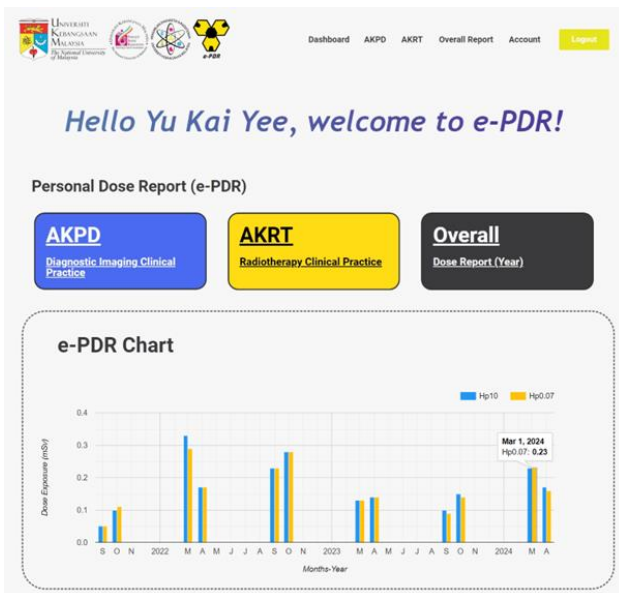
UNIVERSITI KEBANGSAAN MALAYSIA The National University of Malaysia

e-PDR

Dashboard AKPD AKRT Overall Report Account Logout

Hello Yu Kai Yee, welcome to e-PDR!

Personal Dose Report (e-PDR)

AKPD
Diagnostic Imaging Clinical Practice

AKRT
Radiotherapy Clinical Practice

Overall
Dose Report (Year)

e-PDR Chart

Hp10 Hp0.07

Mar 1, 2024
Hp0.07: 0.23

0.4
0.3
0.2
0.1
0.0

Dose Exposure (mSv)

S O N 2022 M A M J J A S O N 2023 M A M J J A S O N 2024 M A

Months-Year